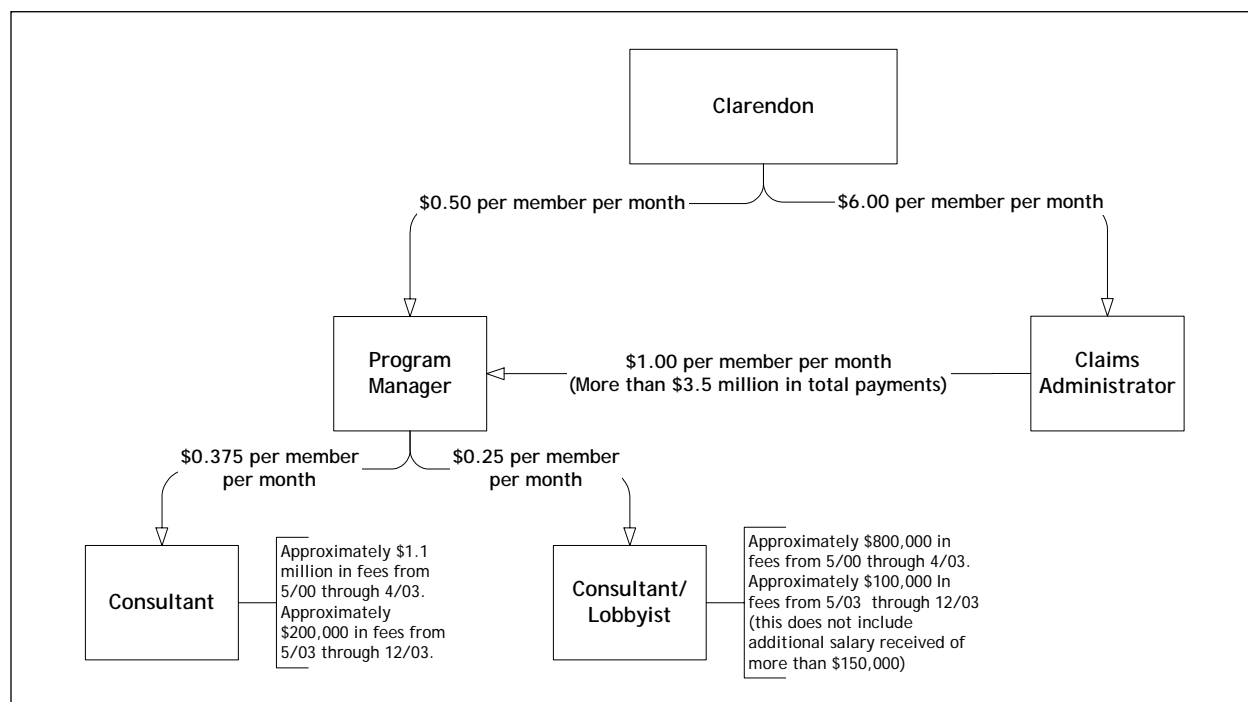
Clarendon

\$0.50 per member per month

\$6.00 per member per month

Program Manager

\$1.00 per member per month
(More than \$3.5 million in total payments)

Claims Administrator

\$0.375 per member per month

\$0.25 per member per month

Consultant

Approximately \$1.1 million in fees from 5/00 through 4/03. Approximately \$200,000 in fees from 5/03 through 12/03.

Consultant/ Lobbyist

Approximately \$800,000 in fees from 5/00 through 4/03. Approximately \$100,000 In fees from 5/03 through 12/03 (this does not include additional salary received of more than \$150,000)